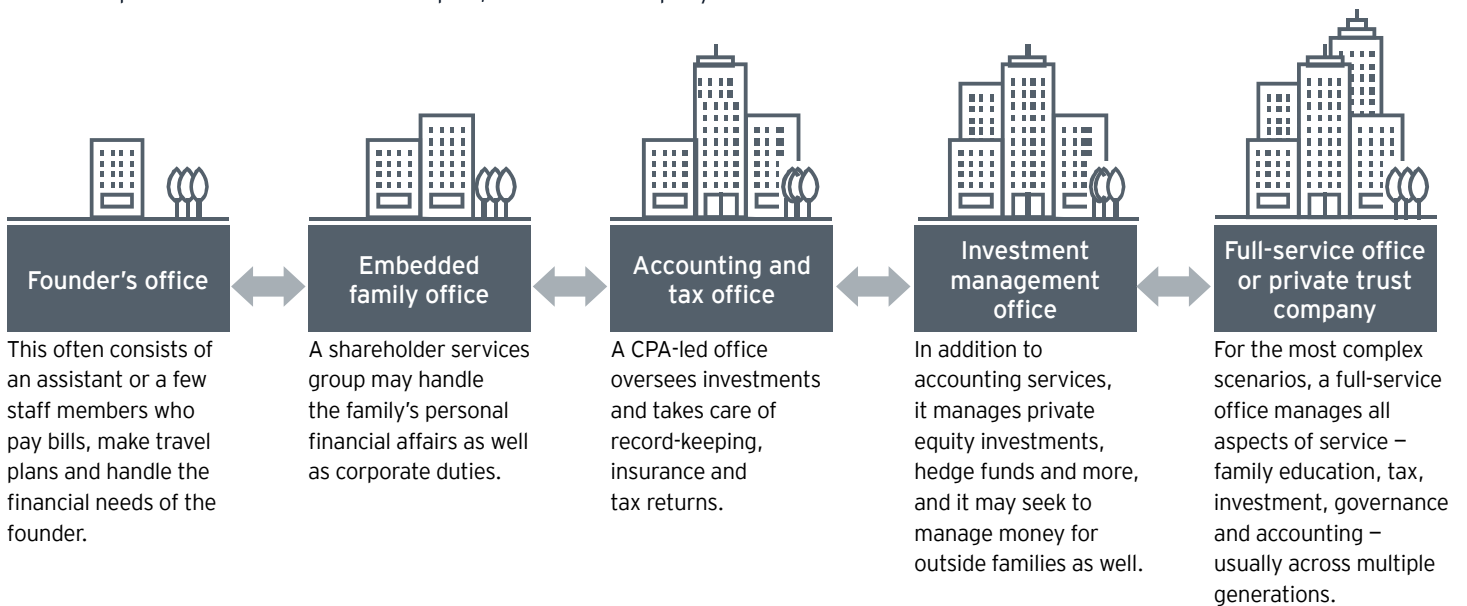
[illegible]

Founder's office

This often consists of an assistant or a few staff members who pay bills, make travel plans and handle the financial needs of the founder.

Embedded family office

A shareholder services group may handle the family's personal financial affairs as well as corporate duties.

Accounting and tax office

A CPA-led office oversees investments and takes care of record-keeping, insurance and tax returns.

Investment management office

In addition to accounting services, it manages private equity investments, hedge funds and more, and it may seek to manage money for outside families as well.

Full-service office or private trust company

For the most complex scenarios, a full-service office manages all aspects of service — family education, tax, investment, governance and accounting — usually across multiple generations.